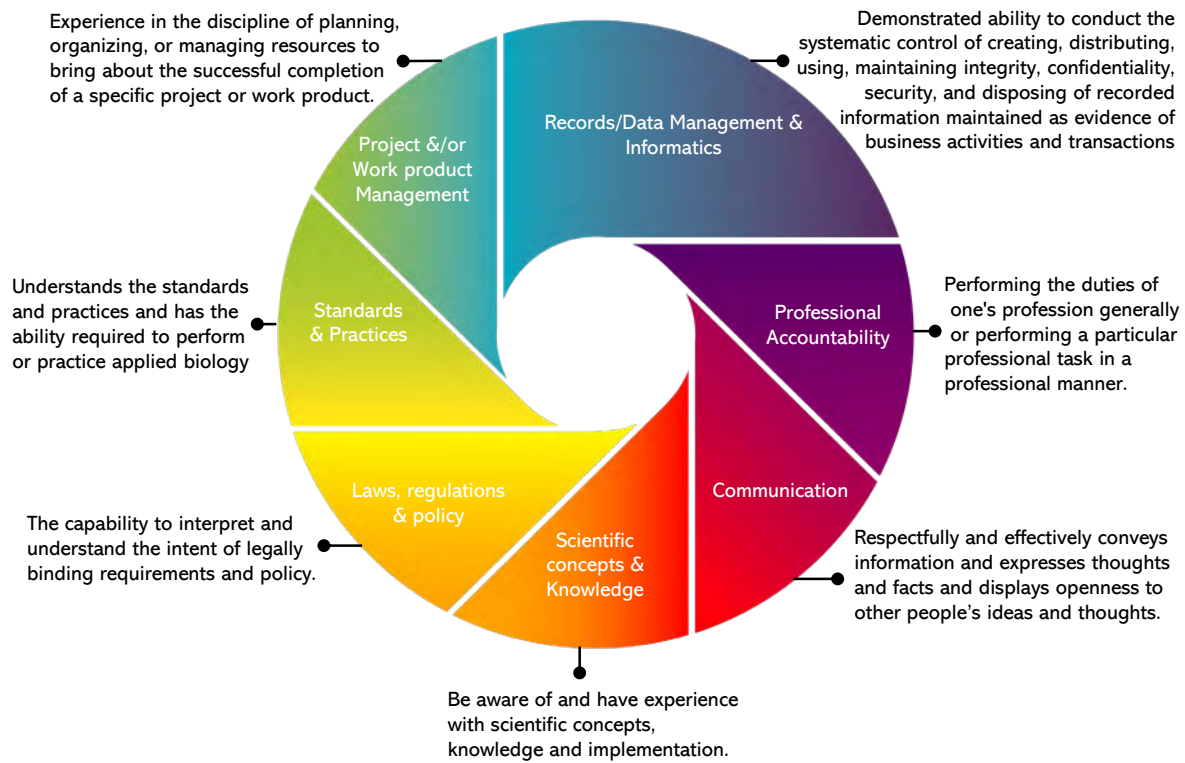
Experience in the discipline of planning, organizing, or managing resources to bring about the successful completion of a specific project or work product.

Demonstrated ability to conduct the systematic control of creating, distributing, using, maintaining integrity, confidentiality, security, and disposing of recorded information maintained as evidence of business activities and transactions

Project &/or Work product Management

Records/Data Management & Informatics

Understands the standards and practices and has the ability required to perform or practice applied biology

Standards & Practices

Professional Accountability

Performing the duties of one's profession generally or performing a particular professional task in a professional manner.

Laws, regulations & policy

Communication

The capability to interpret and understand the intent of legally binding requirements and policy.

Scientific concepts & Knowledge

Respectfully and effectively conveys information and expresses thoughts and facts and displays openness to other people's ideas and thoughts.

Be aware of and have experience with scientific concepts, knowledge and implementation.